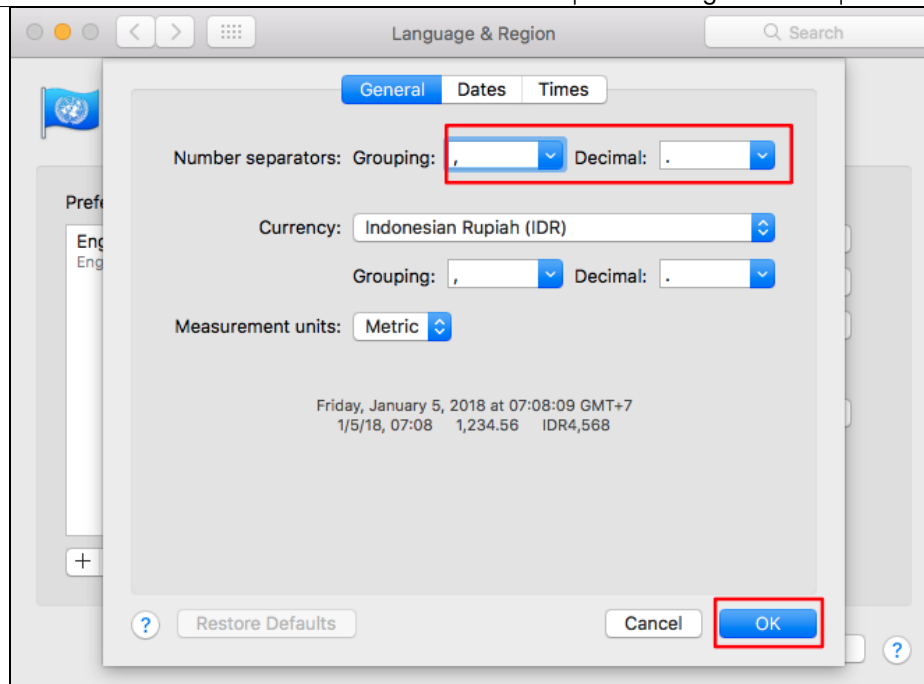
Language & Region

Search

General Dates Times

Number separators: Grouping: , Decimal: .

Currency: Indonesian Rupiah (IDR)

Grouping: , Decimal: .

Measurement units: Metric

Friday, January 5, 2018 at 07:08:09 GMT+7
1/5/18, 07:08 1,234.56 IDR4,568

Prefe

Eng
Eng

+

?

Restore Defaults

Cancel

OK

?